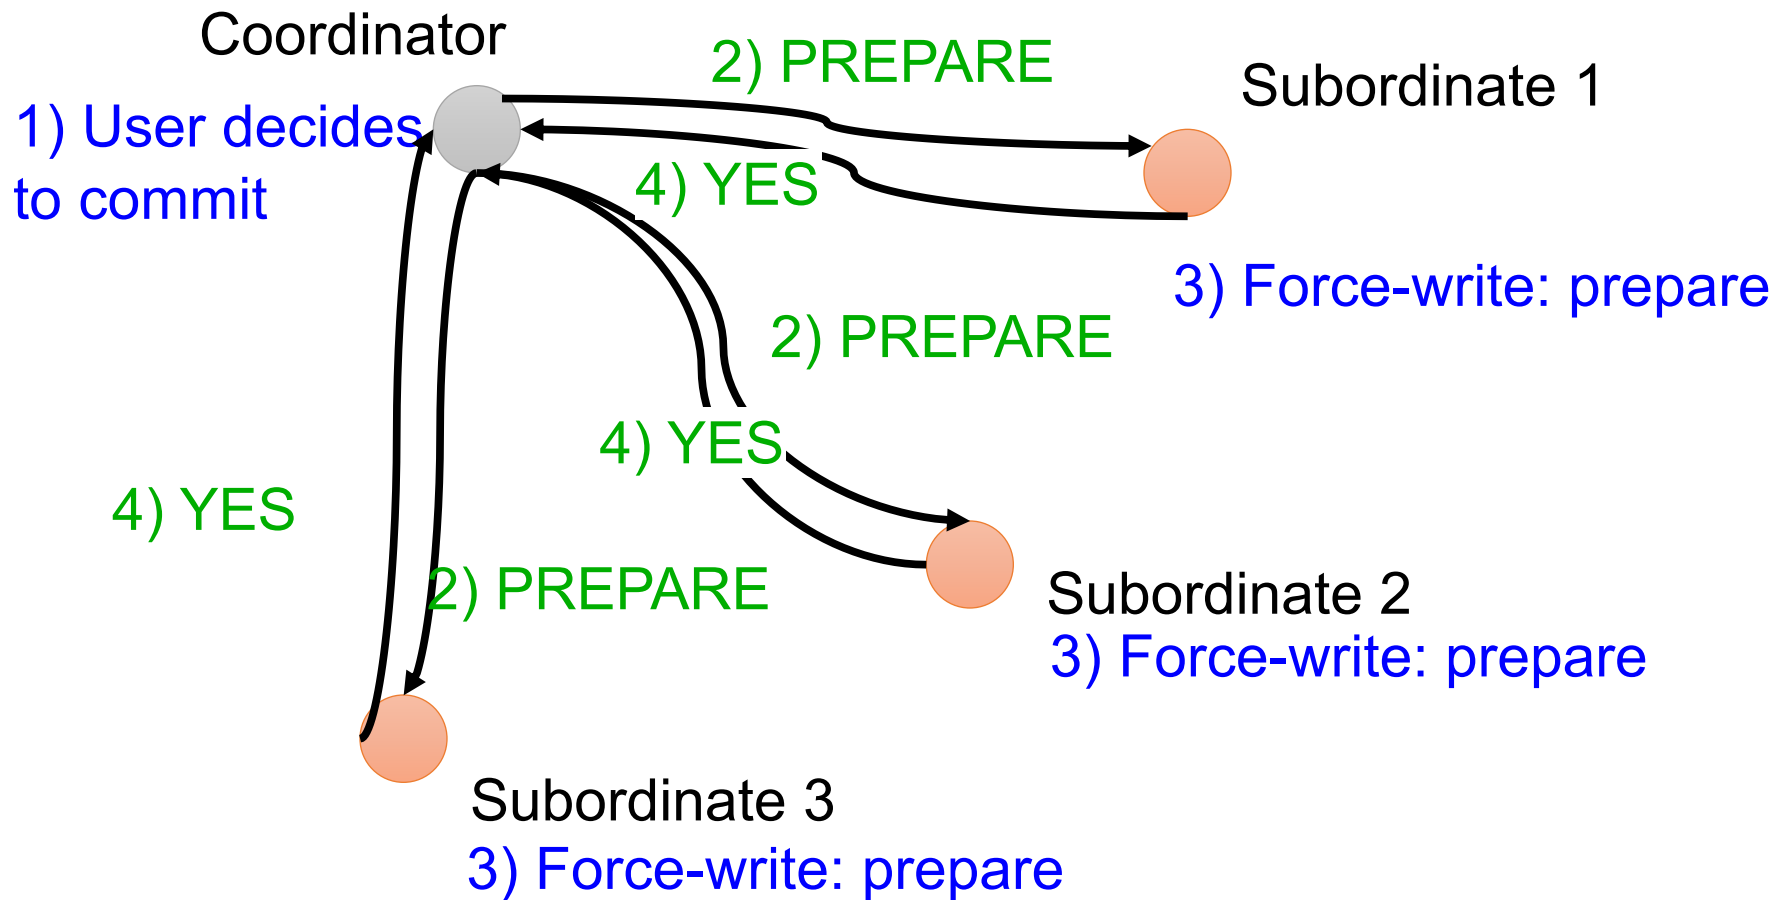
Coordinator

1) User decides to commit

2) PREPARE

Subordinate 1

4) YES

3) Force-write: prepare

2) PREPARE

4) YES

4) YES

2) PREPARE

Subordinate 2

3) Force-write: prepare

Subordinate 3

3) Force-write: prepare